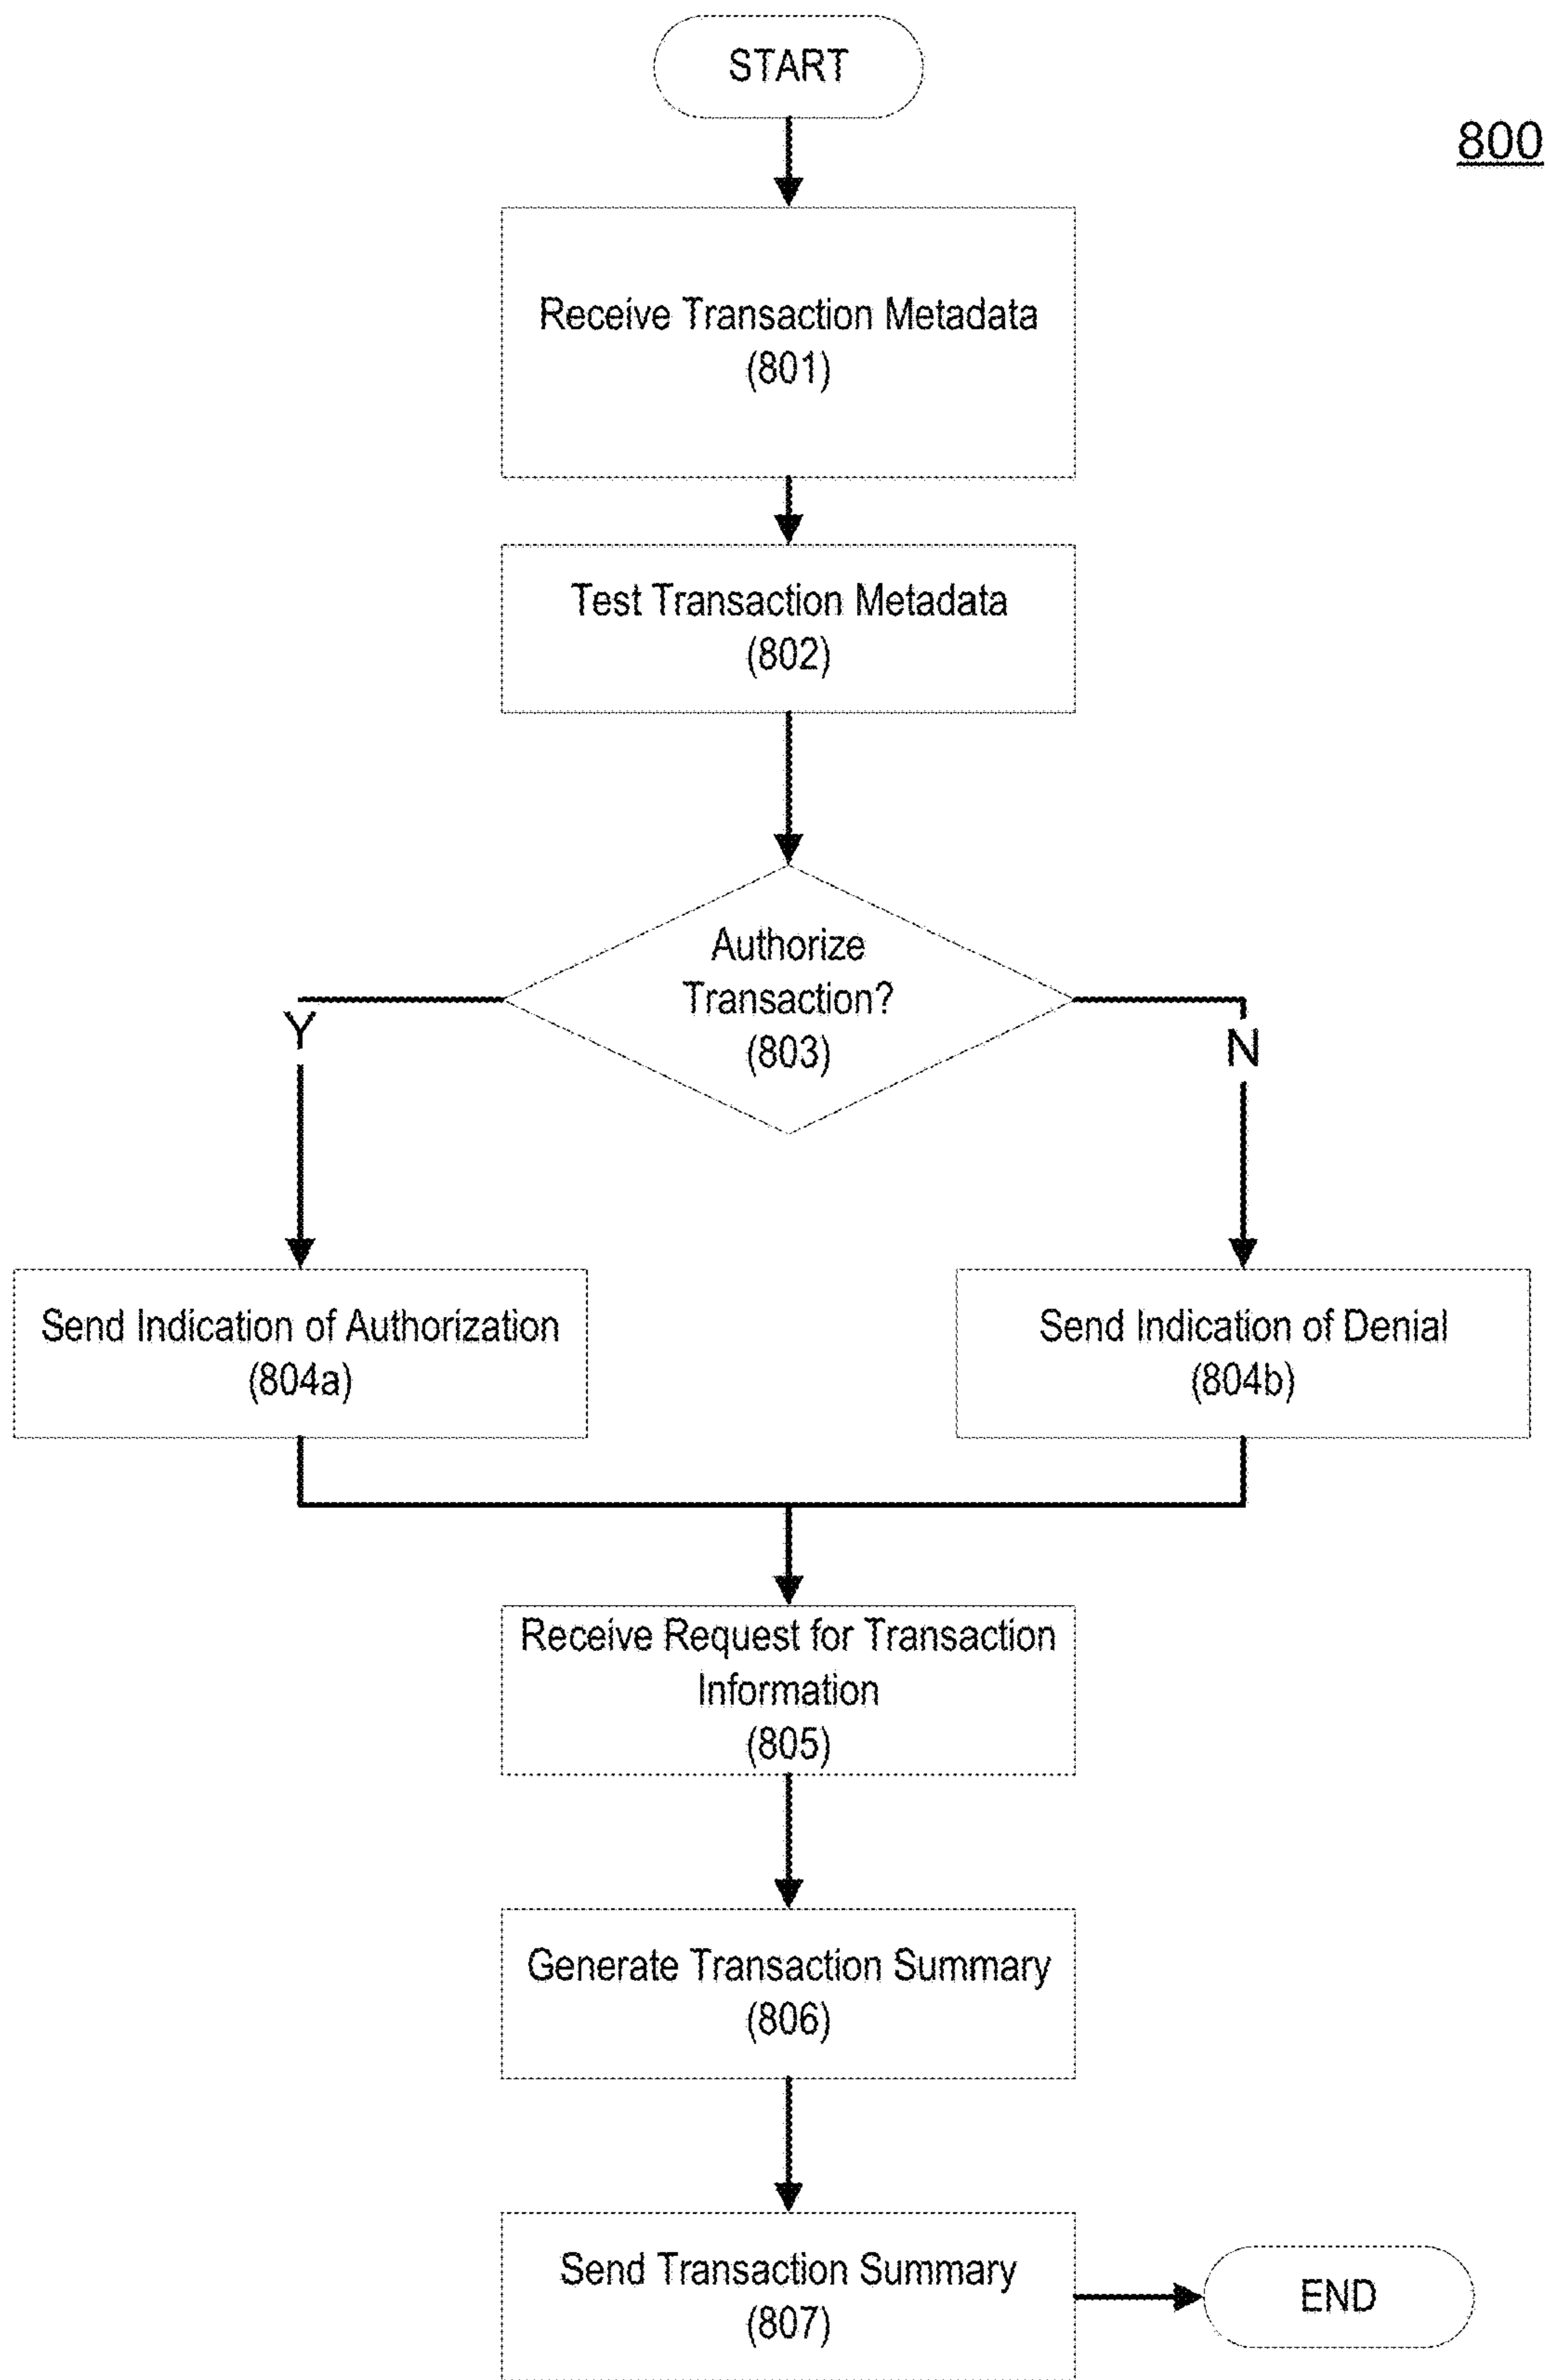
START

800

Receive Transaction Metadata
(801)

Test Transaction Metadata
(802)

Authorize Transaction?
(803)

Y

N

Send Indication of Authorization
(804a)

Send Indication of Denial
(804b)

Receive Request for Transaction Information
(805)

Generate Transaction Summary
(806)

Send Transaction Summary
(807)

END